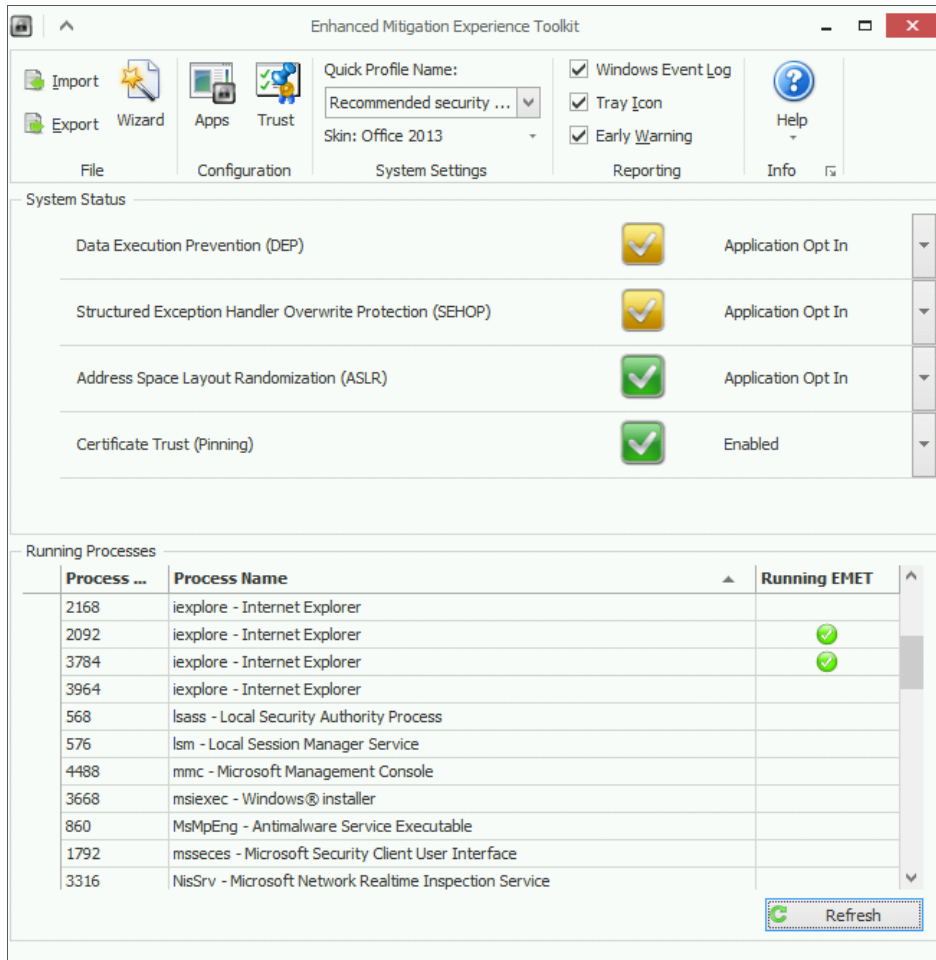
Enhanced Mitigation Experience Toolkit

Import
Export
Wizard
File

Apps
Trust
Configuration

Quick Profile Name:
Recommended security ...
Skin: Office 2013
System Settings

Windows Event Log
Tray Icon
Early Warning
Reporting

Help
Info

System Status

Data Execution Prevention (DEP) — Application Opt In

Structured Exception Handler Overwrite Protection (SEHOP) — Application Opt In

Address Space Layout Randomization (ASLR) — Application Opt In

Certificate Trust (Pinning) — Enabled

Running Processes

| Process ... | Process Name | Running EMET |
|---|---|---|
| 2168 | iexplore - Internet Explorer | |
| 2092 | iexplore - Internet Explorer | |
| 3784 | iexplore - Internet Explorer | |
| 3964 | iexplore - Internet Explorer | |
| 568 | lsass - Local Security Authority Process | |
| 576 | lsm - Local Session Manager Service | |
| 4488 | mmc - Microsoft Management Console | |
| 3668 | msiexec - Windows® installer | |
| 860 | MsMpEng - Antimalware Service Executable | |
| 1792 | msseces - Microsoft Security Client User Interface | |
| 3316 | NisSrv - Microsoft Network Realtime Inspection Service | |

Refresh